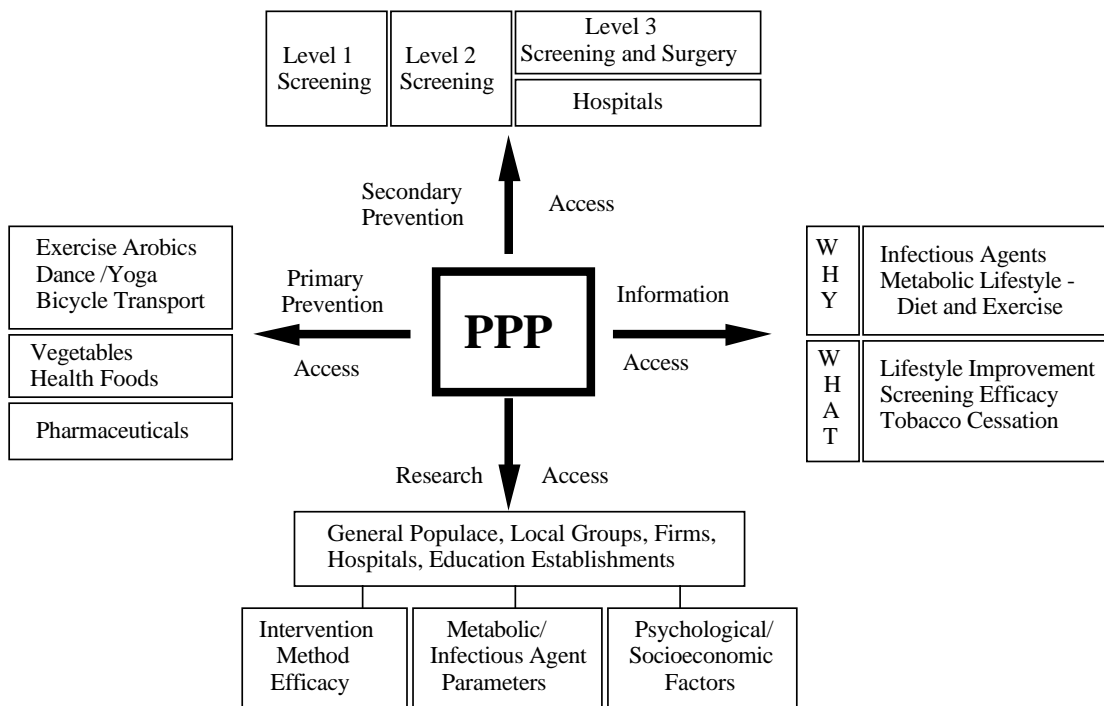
Level 1 Screening

Level 2 Screening

Level 3 Screening and Surgery

Hospitals

Secondary Prevention

Access

Exercise Arobics Dance /Yoga Bicycle Transport

Vegetables Health Foods

Pharmaceuticals

Primary Prevention

Access

PPP

Information

Access

W H Y

Infectious Agents Metabolic Lifestyle - Diet and Exercise

W H A T

Lifestyle Improvement Screening Efficacy Tobacco Cessation

Research

Access

General Populace, Local Groups, Firms, Hospitals, Education Establishments

Intervention Method Efficacy

Metabolic/ Infectious Agent Parameters

Psychological/ Socioeconomic Factors